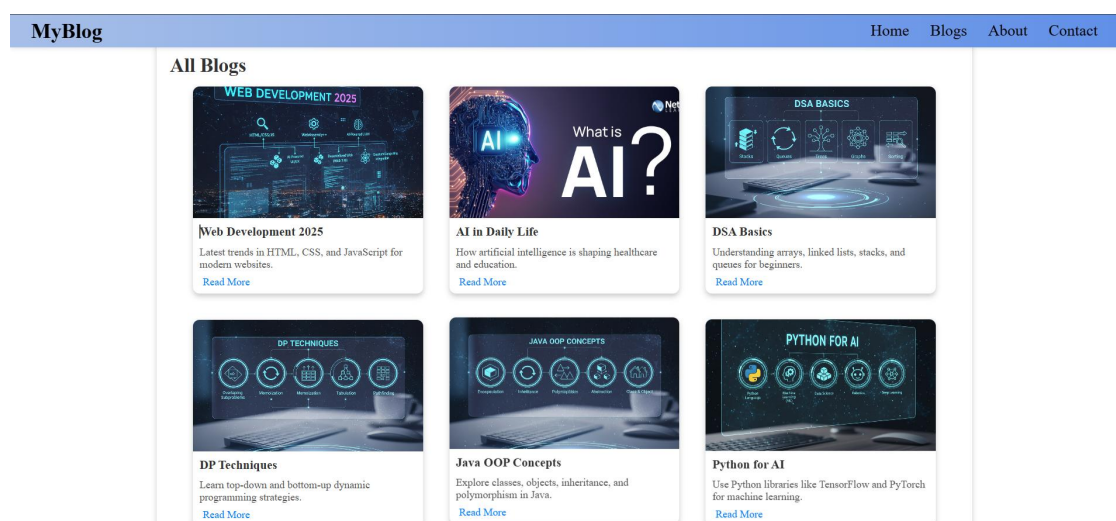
MyBlog

Home Blogs About Contact

All Blogs

WEB DEVELOPMENT 2025

Web Development 2025

Latest trends in HTML, CSS, and JavaScript for modern websites.

Read More

AI What is AI?

AI in Daily Life

How artificial intelligence is shaping healthcare and education.

Read More

DSA BASICS

Stacks Queues Trees Graphs Sorting

DSA Basics

Understanding arrays, linked lists, stacks, and queues for beginners.

Read More

DP TECHNIQUES

Overlapping Subproblems Memoization Memoization Tabulation

DP Techniques

Learn top-down and bottom-up dynamic programming strategies.

Read More

JAVA OOP CONCEPTS

Encapsulation Inheritance Polymorphism Abstraction Class & Object

Java OOP Concepts

Explore classes, objects, inheritance, and polymorphism in Java.

Read More

PYTHON FOR AI

Python for AI

Use Python libraries like TensorFlow and PyTorch for machine learning.

Read More